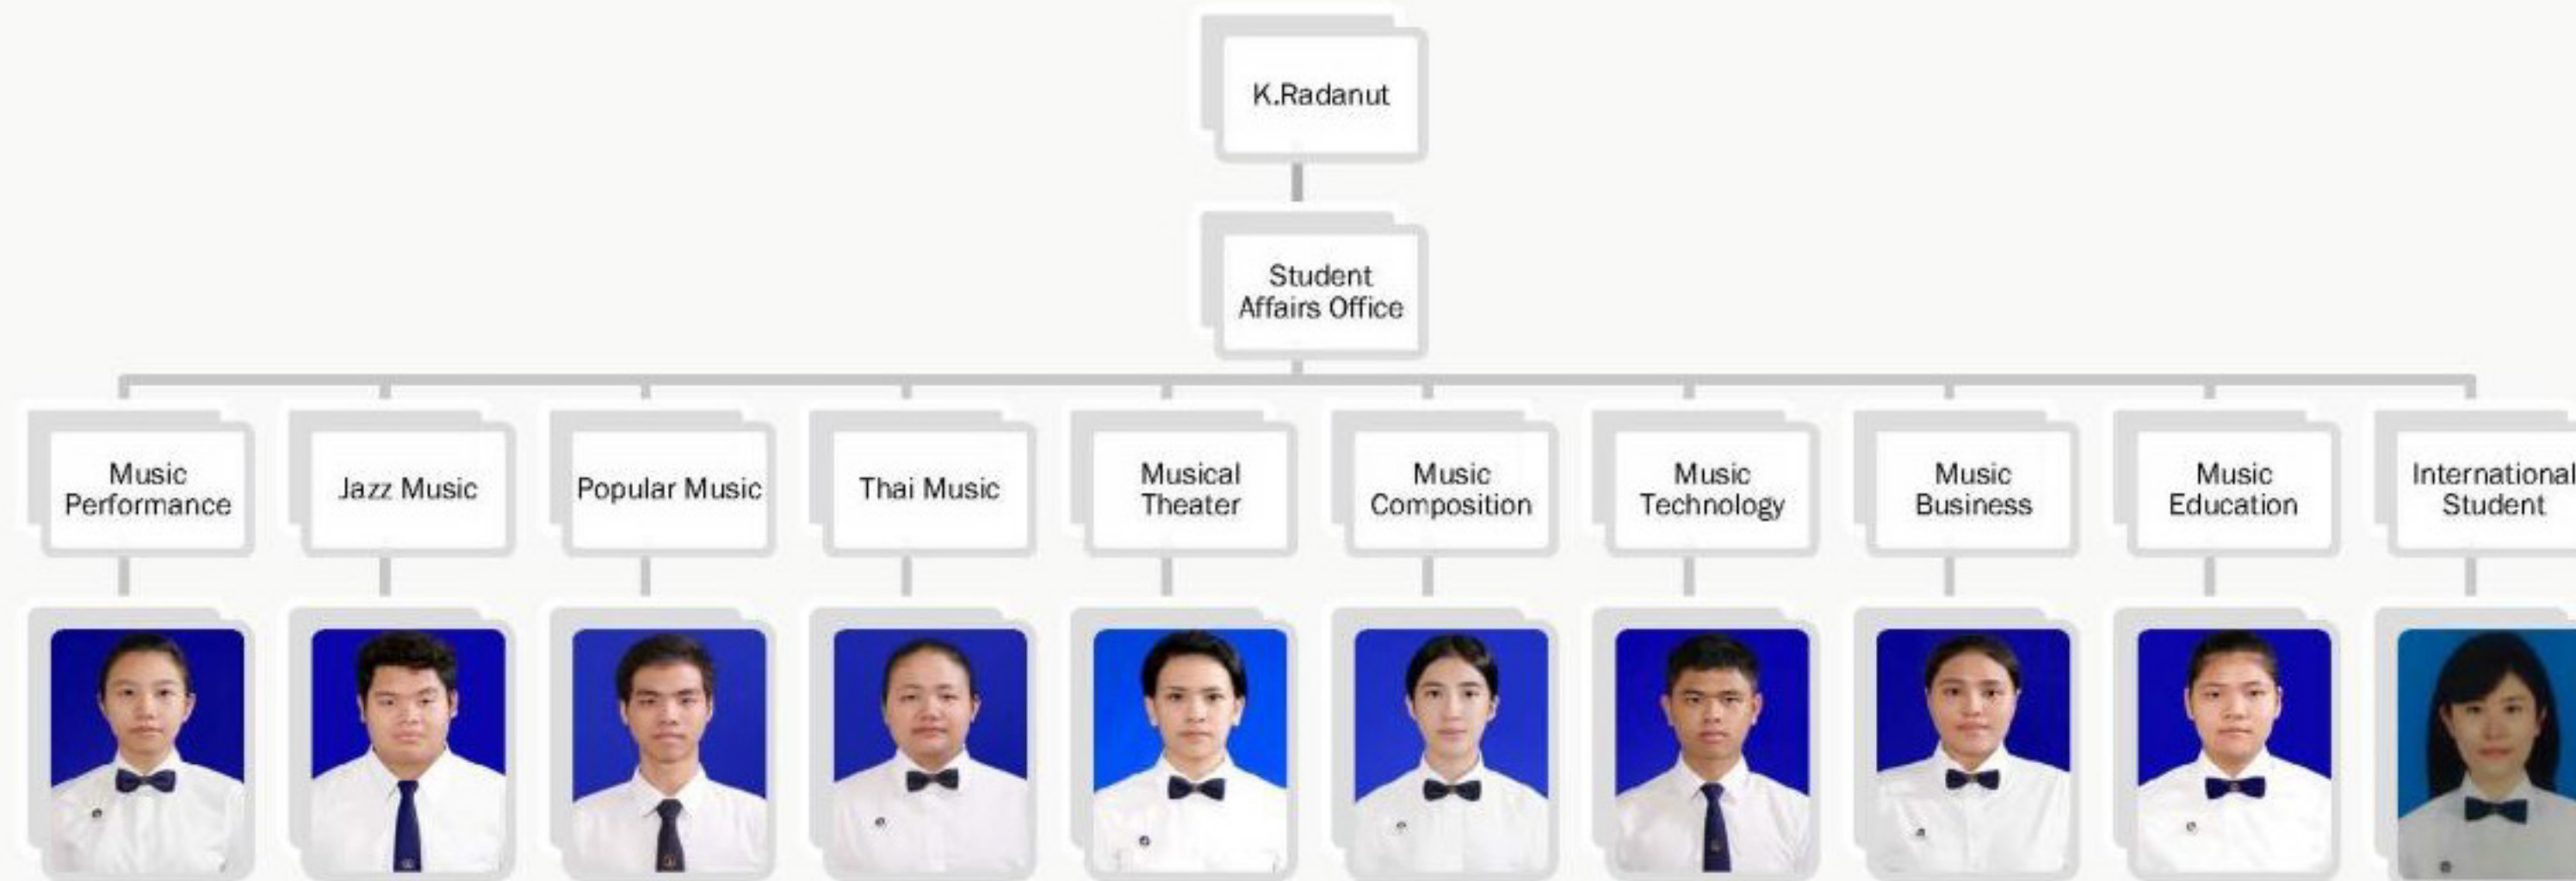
K.Radanut

Student Affairs Office

Music Performance

Jazz Music

Popular Music

Thai Music

Musical Theater

Music Composition

Music Technology

Music Business

Music Education

International Student